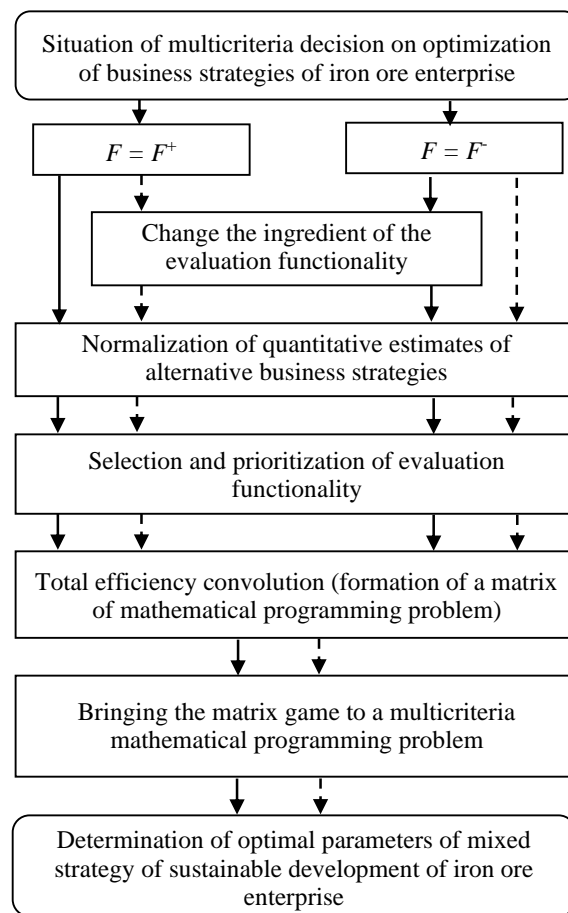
Situation of multicriteria decision on optimization of business strategies of iron ore enterprise

$F = F^{+}$

$F = F^{-}$

Change the ingredient of the evaluation functionality

Normalization of quantitative estimates of alternative business strategies

Selection and prioritization of evaluation functionality

Total efficiency convolution (formation of a matrix of mathematical programming problem)

Bringing the matrix game to a multicriteria mathematical programming problem

Determination of optimal parameters of mixed strategy of sustainable development of iron ore enterprise